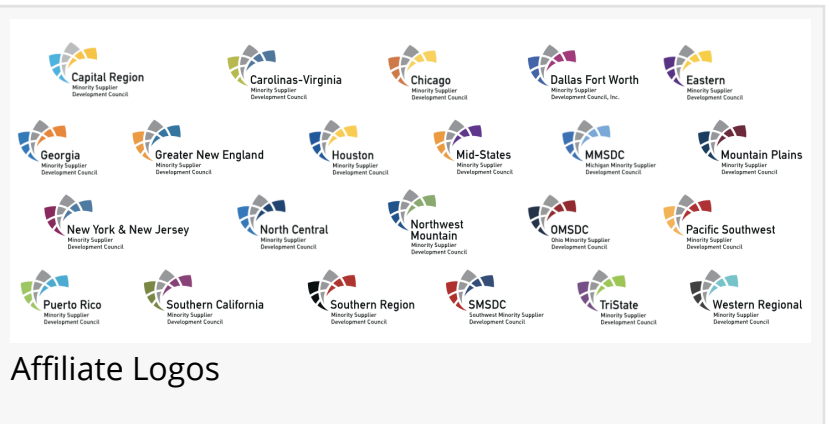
Capital Region
Minority Supplier Development Council

Carolinas-Virginia
Minority Supplier Development Council

Chicago
Minority Supplier Development Council

Dallas Fort Worth
Minority Supplier Development Council, Inc.

Eastern
Minority Supplier Development Council

Georgia
Minority Supplier Development Council

Greater New England
Minority Supplier Development Council

Houston
Minority Supplier Development Council

Mid-States
Minority Supplier Development Council

MMSDC
Michigan Minority Supplier Development Council

Mountain Plains
Minority Supplier Development Council

New York & New Jersey
Minority Supplier Development Council

North Central
Minority Supplier Development Council

Northwest Mountain
Minority Supplier Development Council

OMSDC
Ohio Minority Supplier Development Council

Pacific Southwest
Minority Supplier Development Council

Puerto Rico
Minority Supplier Development Council

Southern California
Minority Supplier Development Council

Southern Region
Minority Supplier Development Council

SMSDC
Southwest Minority Supplier Development Council

TriState
Minority Supplier Development Council

Western Regional
Minority Supplier Development Council

Affiliate Logos